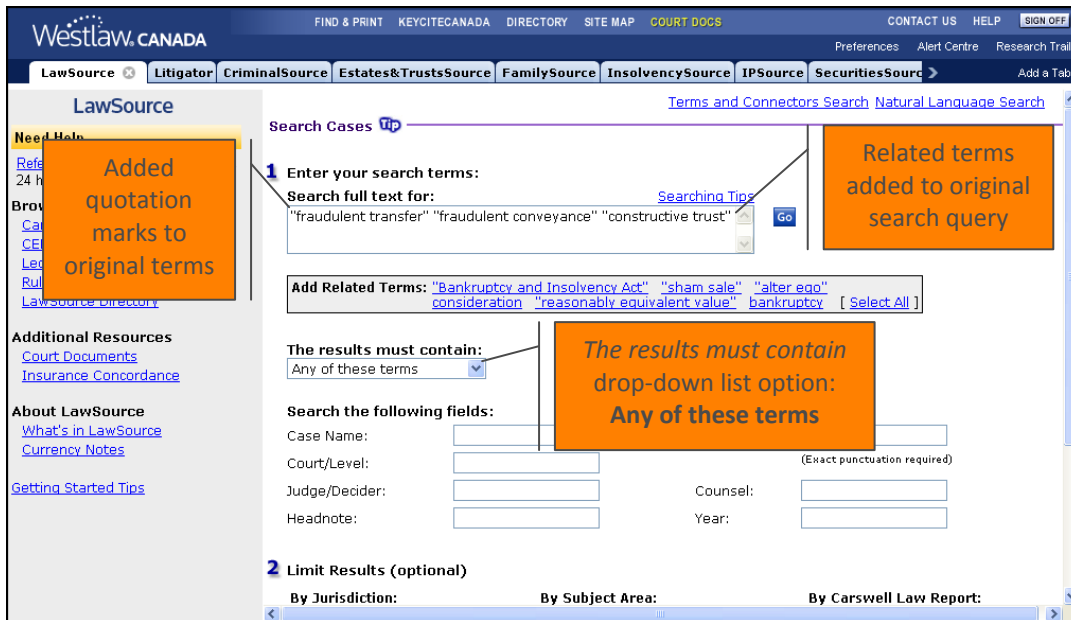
Westlaw. CANADA

FIND & PRINT KEYCITECANADA DIRECTORY SITE MAP COURT DOCS

CONTACT US HELP SIGN OFF

Preferences Alert Centre Research Trail

LawSource Litigator CriminalSource Estates&TrustsSource FamilySource InsolvencySource IPSource SecuritiesSourc

Add a Tab

LawSource

Need Help

Refe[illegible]
24 h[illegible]

Brow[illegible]
Ca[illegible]
CE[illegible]
Le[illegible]
Ru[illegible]
LawSource Directory

Added quotation marks to original terms

Additional Resources
Court Documents
Insurance Concordance

About LawSource
What's in LawSource
Currency Notes

Getting Started Tips

Terms and Connectors Search Natural Language Search

Search Cases Tip

1 Enter your search terms:

Search full text for:

Searching Tips

"fraudulent transfer" "fraudulent conveyance" "constructive trust"

Go

Related terms added to original search query

Add Related Terms: "Bankruptcy and Insolvency Act" "sham sale" "alter ego" consideration "reasonably equivalent value" bankruptcy [ Select All ]

The results must contain:

Any of these terms

The results must contain drop-down list option: Any of these terms

Search the following fields:

Case Name:

Court/Level:

(Exact punctuation required)

Judge/Decider:

Counsel:

Headnote:

Year:

2 Limit Results (optional)

By Jurisdiction:

By Subject Area:

By Carswell Law Report: